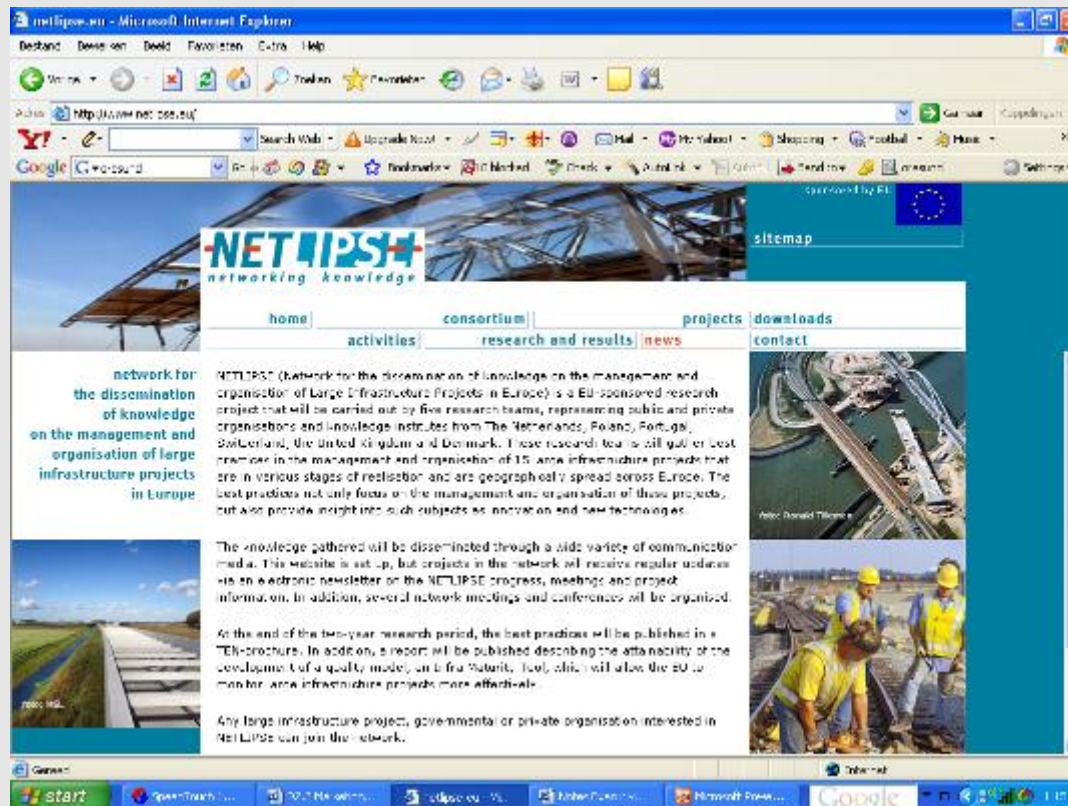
netlipse.eu - Microsoft Internet Explorer

Bestand Bewerken Beeld Favorieten Extra Help

Vorige Zoeken Favorieten

Adres http://www.netlipse.eu/ Ga naar Koppelingen

Y! Search Web Upgrade Now Mail My Yahoo! Shopping Football Music

Google Go Bookmarks blocked Check AutoLink Send to Settings

sponsored by EU

sitemap

NETLIPSE
networking knowledge

home | consortium | projects | downloads
activities | research and results | news | contact

network for the dissemination of knowledge on the management and organisation of large infrastructure projects in Europe

NETLIPSE (Network for the dissemination of knowledge on the management and organisation of Large Infrastructure Projects in Europe) is a EU-sponsored research project that will be carried out by five research teams, representing public and private organisations and knowledge institutes from The Netherlands, Poland, Portugal, Switzerland, the United Kingdom and Denmark. These research teams will gather best practices in the management and organisation of 15 large infrastructure projects that are in various stages of realisation and are geographically spread across Europe. The best practices not only focus on the management and organisation of these projects, but also provide insight into such subjects as innovation and new technologies.

The knowledge gathered will be disseminated through a wide variety of communication media. This website is set up, but projects in the network will receive regular updates via an electronic newsletter on the NETLIPSE progress, meetings and project information. In addition, several network meetings and conferences will be organised.

At the end of the two-year research period, the best practices will be published in a TEN-brochure. In addition, a report will be published describing the attainability of the development of a quality model, an Infra Maturity Tool, which will allow the EU to monitor large infrastructure projects more effectively.

Any large infrastructure project, governmental or private organisation interested in NETLIPSE can join the network.

foto: Ronald Tilleman

Gereed

Internet

start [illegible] netlipse.eu - Mi... Microsoft Powe... Google